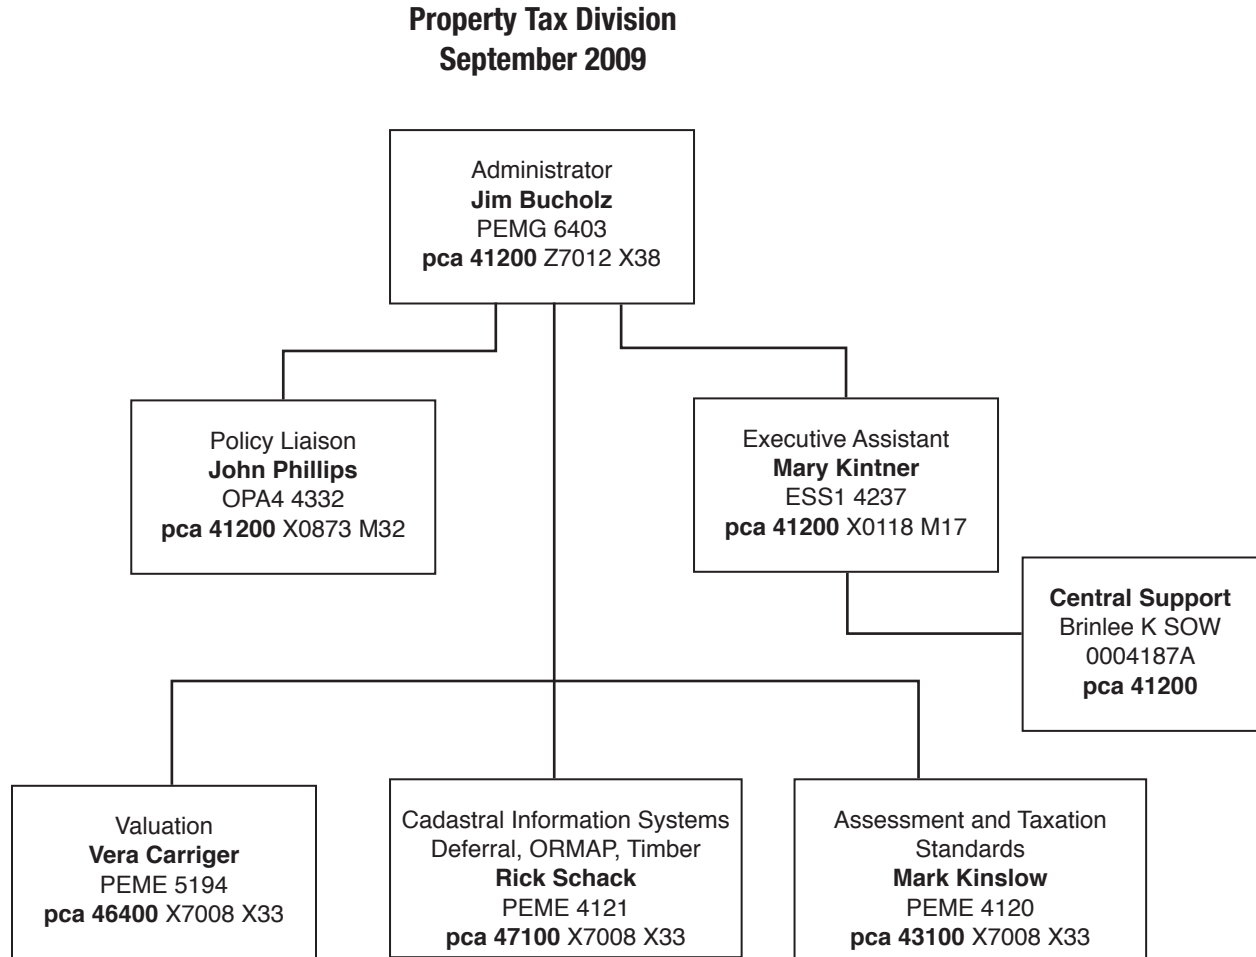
Property Tax Division
September 2009

Administrator
Jim Bucholz
PEMG 6403
pca 41200 Z7012 X38

Policy Liaison
John Phillips
OPA4 4332
pca 41200 X0873 M32

Executive Assistant
Mary Kintner
ESS1 4237
pca 41200 X0118 M17

Central Support
Brinlee K SOW
0004187A
pca 41200

Valuation
Vera Carriger
PEME 5194
pca 46400 X7008 X33

Cadastral Information Systems
Deferral, ORMAP, Timber
Rick Schack
PEME 4121
pca 47100 X7008 X33

Assessment and Taxation
Standards
Mark Kinslow
PEME 4120
pca 43100 X7008 X33